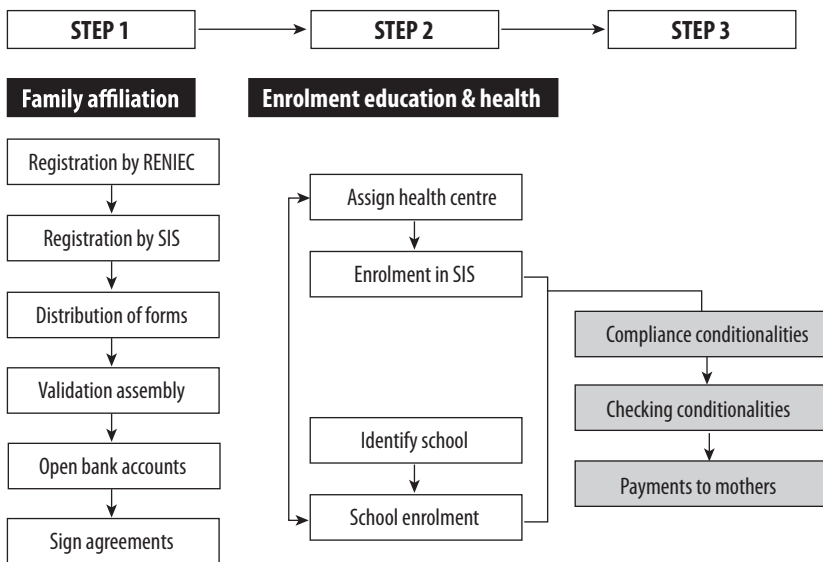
STEP 1

STEP 2

STEP 3

Family affiliation

Enrolment education & health

Registration by RENIEC

Registration by SIS

Distribution of forms

Validation assembly

Open bank accounts

Sign agreements

Assign health centre

Enrolment in SIS

Identify school

School enrolment

Compliance conditionalities

Checking conditionalities

Payments to mothers